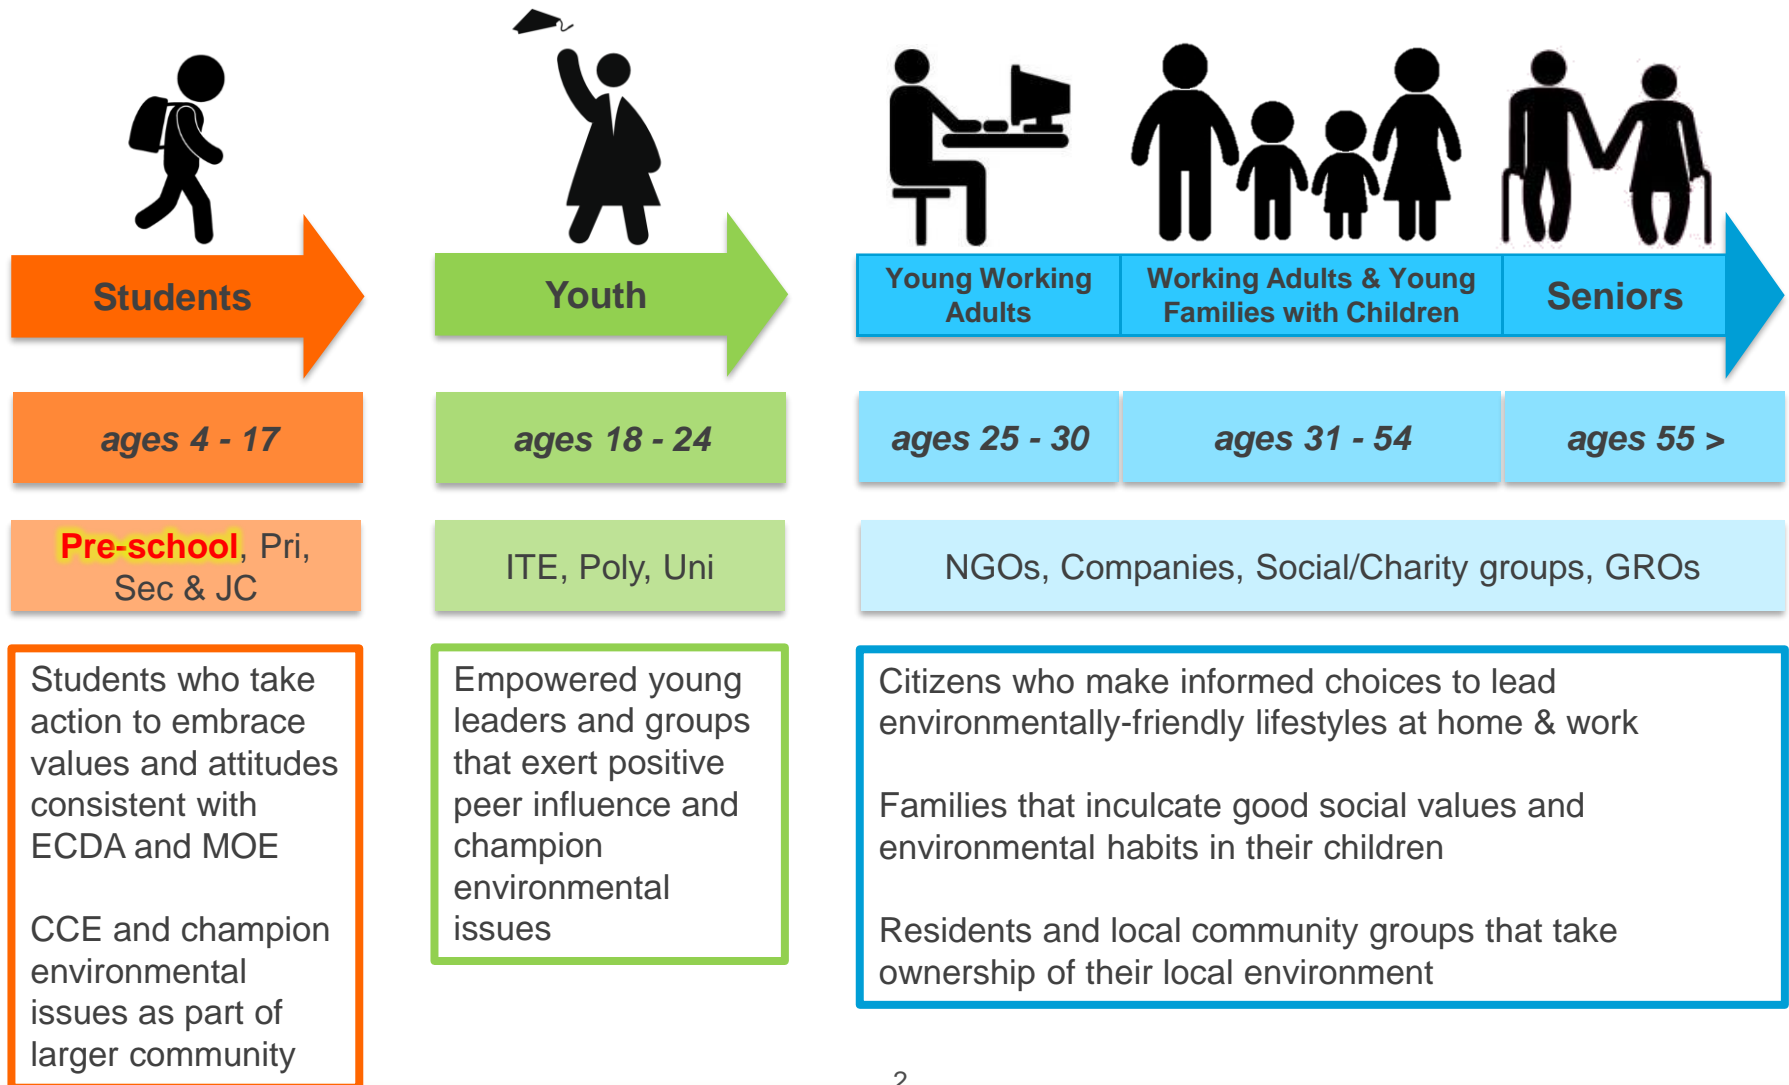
Students

Youth

Young Working Adults

Working Adults & Young Families with Children

Seniors

ages 4 - 17

ages 18 - 24

ages 25 - 30

ages 31 - 54

ages 55 >

Pre-school, Pri, Sec & JC

ITE, Poly, Uni

NGOs, Companies, Social/Charity groups, GROs

Students who take action to embrace values and attitudes consistent with ECDA and MOE

CCE and champion environmental issues as part of larger community

Empowered young leaders and groups that exert positive peer influence and champion environmental issues

Citizens who make informed choices to lead environmentally-friendly lifestyles at home & work

Families that inculcate good social values and environmental habits in their children

Residents and local community groups that take ownership of their local environment

2